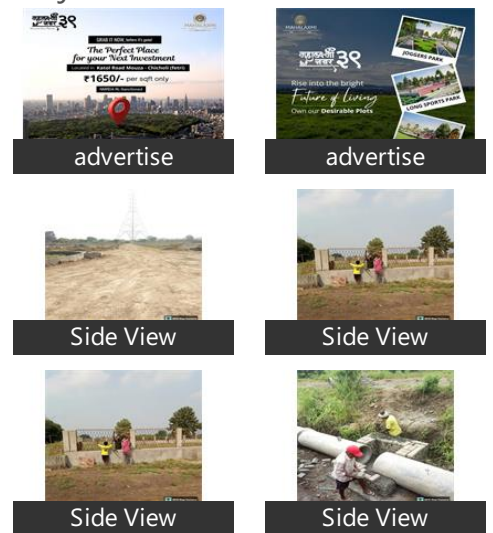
GRAB IT NOW before it's gone!

The Perfect Place for your Next Investment

Located in Katol Road Mouza - Chicholi (Nagpur)

₹1650/- per sqft only

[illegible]

advertise

Rise into the bright Future of Living

Own our Desirable Plots

JOGGERS PARK

LONG SPORTS PARK

advertise

Side View

Side View

Side View

Side View